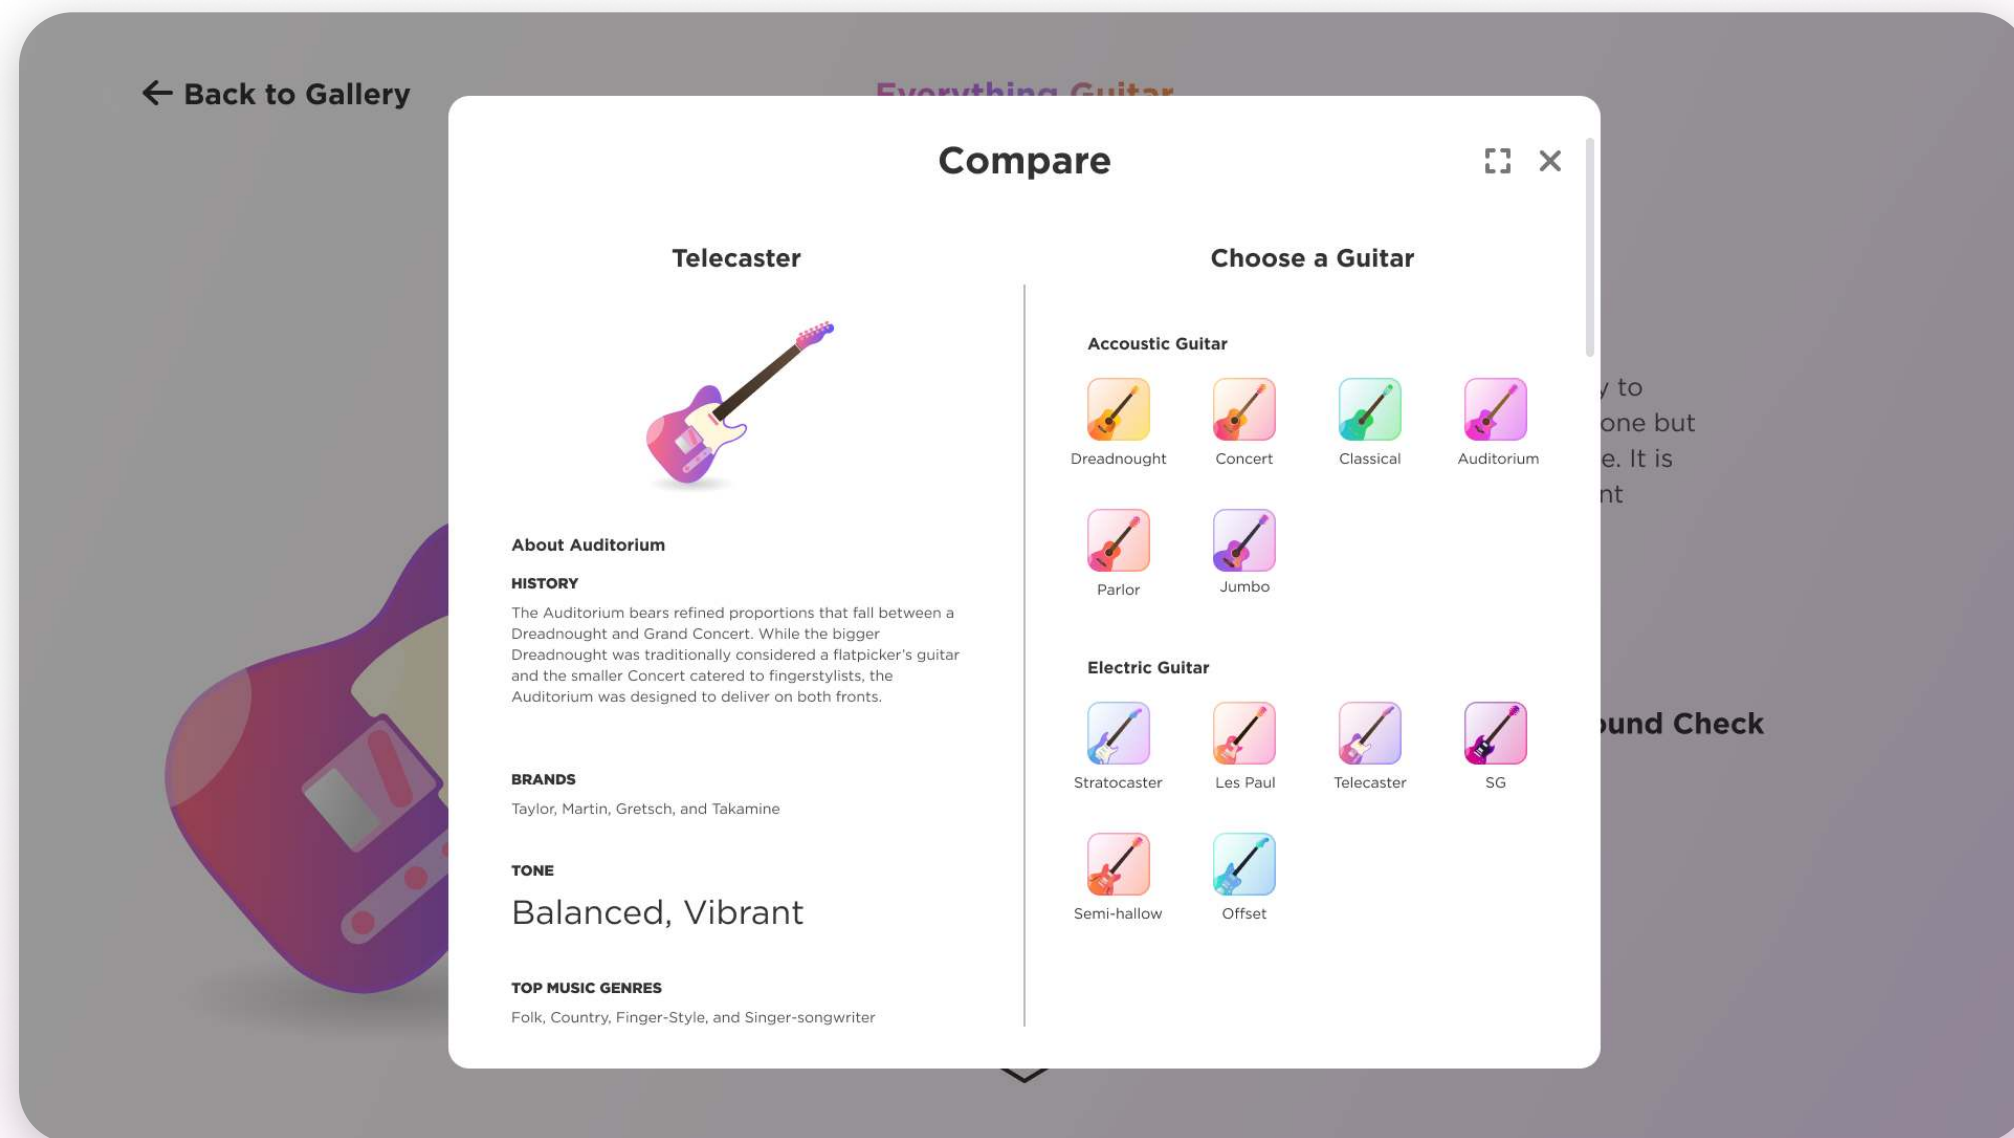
← Back to Gallery

Everything Guitar

Compare

Telecaster

About Auditorium

HISTORY

The Auditorium bears refined proportions that fall between a Dreadnought and Grand Concert. While the bigger Dreadnought was traditionally considered a flatpicker's guitar and the smaller Concert catered to fingerstylists, the Auditorium was designed to deliver on both fronts.

BRANDS

Taylor, Martin, Gretsch, and Takamine

TONE

Balanced, Vibrant

TOP MUSIC GENRES

Folk, Country, Finger-Style, and Singer-songwriter

Choose a Guitar

Accoustic Guitar

Dreadnought
Concert
Classical
Auditorium
Parlor
Jumbo

Electric Guitar

Stratocaster
Les Paul
Telecaster
SG
Semi-hallow
Offset

y to
one but
e. It is
nt

und Check